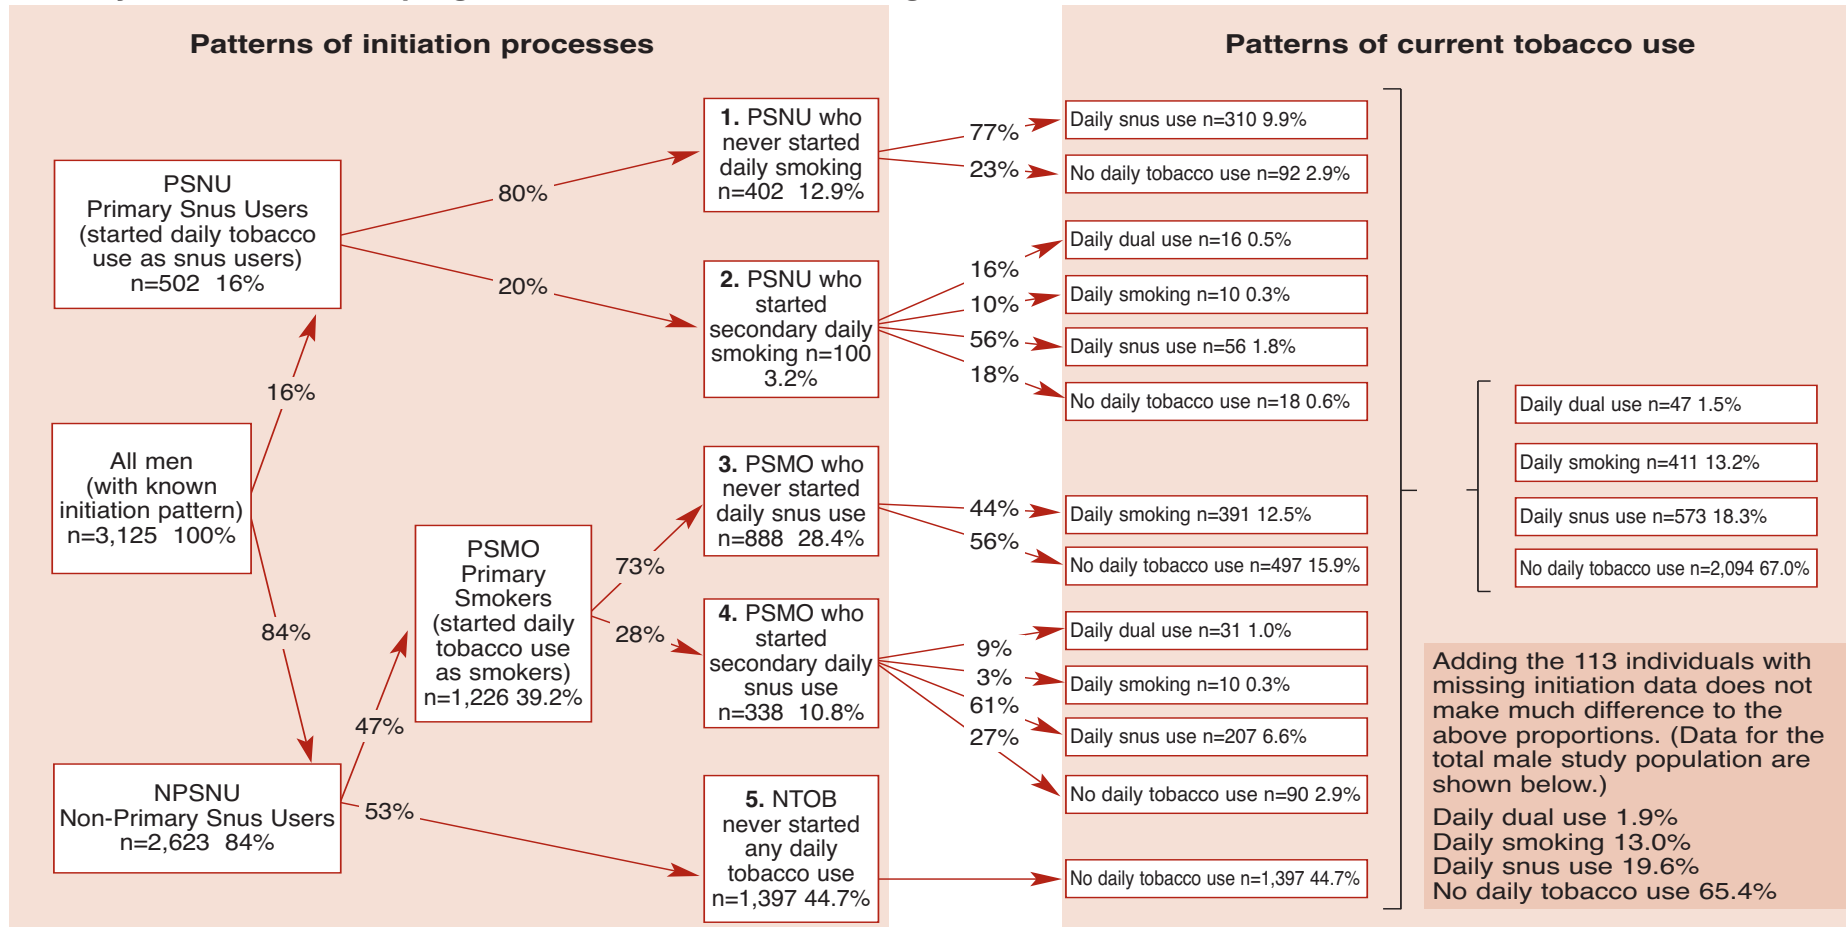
Patterns of initiation processes

Patterns of current tobacco use

PSNU
Primary Snus Users
(started daily tobacco use as snus users)
n=502 16%

80%

20%

1. PSNU who never started daily smoking n=402 12.9%

2. PSNU who started secondary daily smoking n=100 3.2%

77%

23%

16%

10%

56%

18%

Daily snus use n=310 9.9%

No daily tobacco use n=92 2.9%

Daily dual use n=16 0.5%

Daily smoking n=10 0.3%

Daily snus use n=56 1.8%

No daily tobacco use n=18 0.6%

16%

All men
(with known initiation pattern)
n=3,125 100%

84%

PSMO
Primary Smokers
(started daily tobacco use as smokers)
n=1,226 39.2%

73%

28%

3. PSMO who never started daily snus use n=888 28.4%

4. PSMO who started secondary daily snus use n=338 10.8%

44%

56%

9%

3%

61%

27%

Daily smoking n=391 12.5%

No daily tobacco use n=497 15.9%

Daily dual use n=31 1.0%

Daily smoking n=10 0.3%

Daily snus use n=207 6.6%

No daily tobacco use n=90 2.9%

47%

NPSNU
Non-Primary Snus Users
n=2,623 84%

53%

5. NTOB never started any daily tobacco use n=1,397 44.7%

No daily tobacco use n=1,397 44.7%

Daily dual use n=47 1.5%

Daily smoking n=411 13.2%

Daily snus use n=573 18.3%

No daily tobacco use n=2,094 67.0%

Adding the 113 individuals with missing initiation data does not make much difference to the above proportions. (Data for the total male study population are shown below.)
Daily dual use 1.9%
Daily smoking 13.0%
Daily snus use 19.6%
No daily tobacco use 65.4%